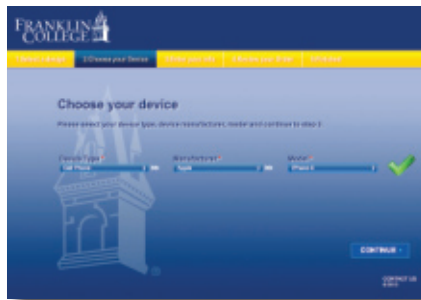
FRANKLIN COLLEGE

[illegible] | 2 Choose your Device | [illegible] | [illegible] | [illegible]

Choose your device

Please select your device type, device manufacturer, model and continue to step 3.

Device Type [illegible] | Manufacturer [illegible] | Model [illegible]

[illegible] | Apple | iPhone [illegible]

CONTINUE

CONTACT US
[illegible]